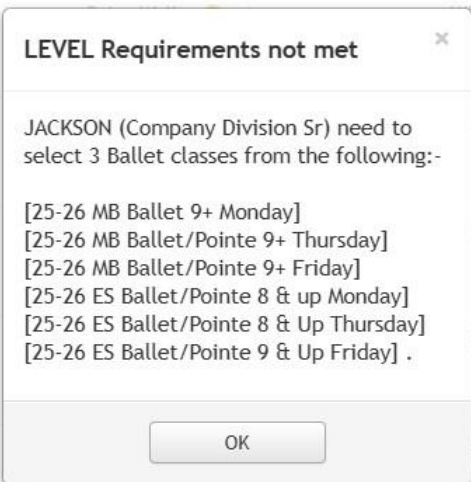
LEVEL Requirements not met

×

JACKSON (Company Division Sr) need to select 3 Ballet classes from the following:-

[25-26 MB Ballet 9+ Monday]
[25-26 MB Ballet/Pointe 9+ Thursday]
[25-26 MB Ballet/Pointe 9+ Friday]
[25-26 ES Ballet/Pointe 8 & up Monday]
[25-26 ES Ballet/Pointe 8 & Up Thursday]
[25-26 ES Ballet/Pointe 9 & Up Friday] .

OK